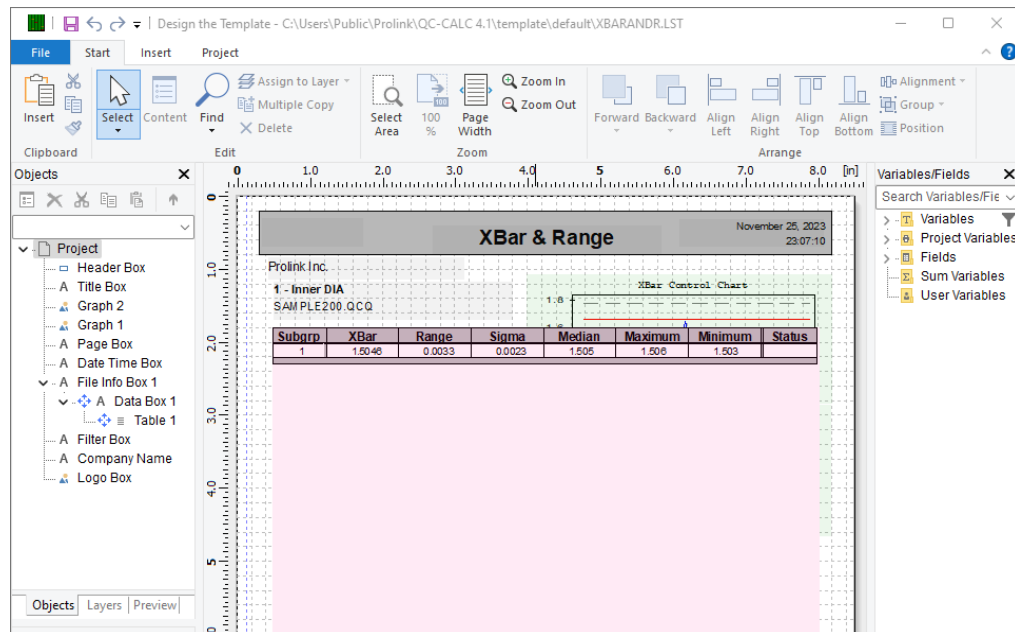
Design the Template - C:\Users\Public\Prolink\QC-CALC 4.1\template\default\XBARANDR.LST

File Start Insert Project

Insert Select Content Find Assign to Layer Multiple Copy Delete Select Area 100 % Page Width Zoom In Zoom Out Forward Backward Align Left Align Right Align Top Align Bottom Alignment Group Position

Clipboard Edit Zoom Arrange

Objects

Project
Header Box
Title Box
Graph 2
Graph 1
Page Box
Date Time Box
File Info Box 1
Data Box 1
Table 1
Filter Box
Company Name
Logo Box

Objects Layers Preview

0 1.0 2.0 3.0 4.0 5 6.0 7.0 8.0 [in]

XBar & Range

November 25, 2023
23:07:10

Prolink Inc.

1 - Inner DIA
SAMPLE200.QCQ

XBar Control Chart

| Subgrp | XBar | Range | Sigma | Median | Maximum | Minimum | Status |
|---|---|---|---|---|---|---|---|
| 1 | 1.5046 | 0.0033 | 0.0023 | 1.505 | 1.506 | 1.503 | |

Variables/Fields

Search Variables/Fie

Variables
Project Variables
Fields
Sum Variables
User Variables